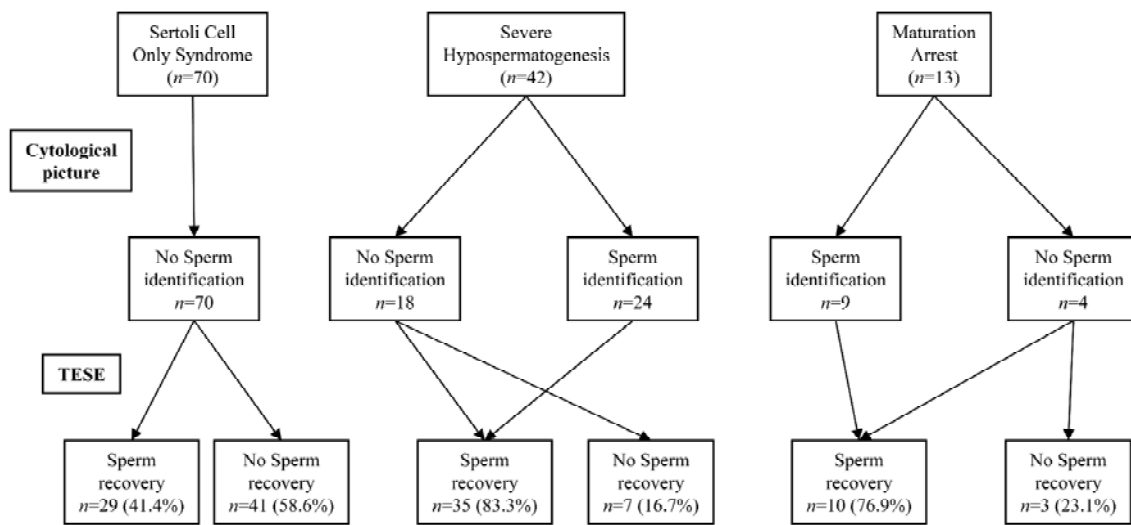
Sertoli Cell Only Syndrome ($n$=70)

Severe Hypospermatogenesis ($n$=42)

Maturation Arrest ($n$=13)

Cytological picture

No Sperm identification $n$=70

No Sperm identification $n$=18

Sperm identification $n$=24

Sperm identification $n$=9

No Sperm identification $n$=4

TESE

Sperm recovery $n$=29 (41.4%)

No Sperm recovery $n$=41 (58.6%)

Sperm recovery $n$=35 (83.3%)

No Sperm recovery $n$=7 (16.7%)

Sperm recovery $n$=10 (76.9%)

No Sperm recovery $n$=3 (23.1%)